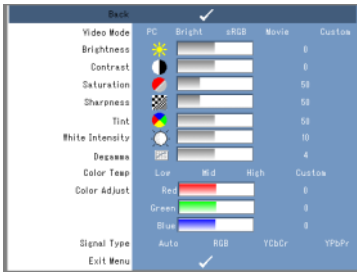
Back ✓

| | | | | | |
|---|---|---|---|---|---|
| Video Mode | PC | Bright | sRGB | Movie | Custom |
| Brightness | | | | | 0 |
| Contrast | | | | | 0 |
| Saturation | | | | | 50 |
| Sharpness | | | | | 50 |
| Tint | | | | | 50 |
| White Intensity | | | | | 10 |
| Degamma | | | | | 4 |
| Color Temp | Low | Mid | High | | Custom |
| Color Adjust | Red | | | | 0 |
| | Green | | | | 0 |
| | Blue | | | | 0 |
| Signal Type | Auto | RGB | YCbCr | | YPbPr |

Exit Menu ✓